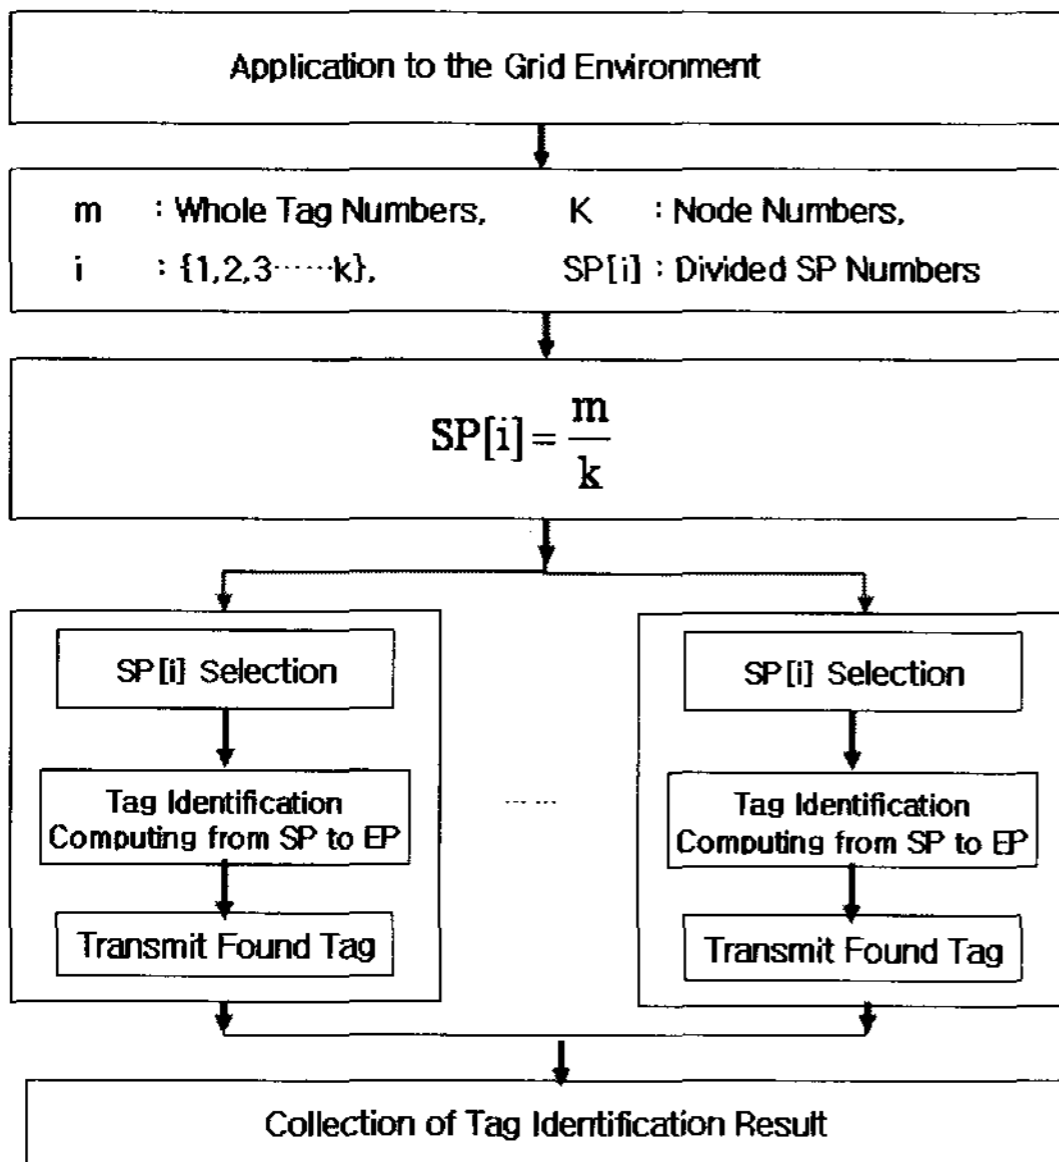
Application to the Grid Environment

m : Whole Tag Numbers, K : Node Numbers,
i : {1,2,3······k}, SP[i] : Divided SP Numbers

$SP[i] = \frac{m}{k}$

SP[i] Selection

Tag Identification Computing from SP to EP

Transmit Found Tag

······

SP[i] Selection

Tag Identification Computing from SP to EP

Transmit Found Tag

Collection of Tag Identification Result